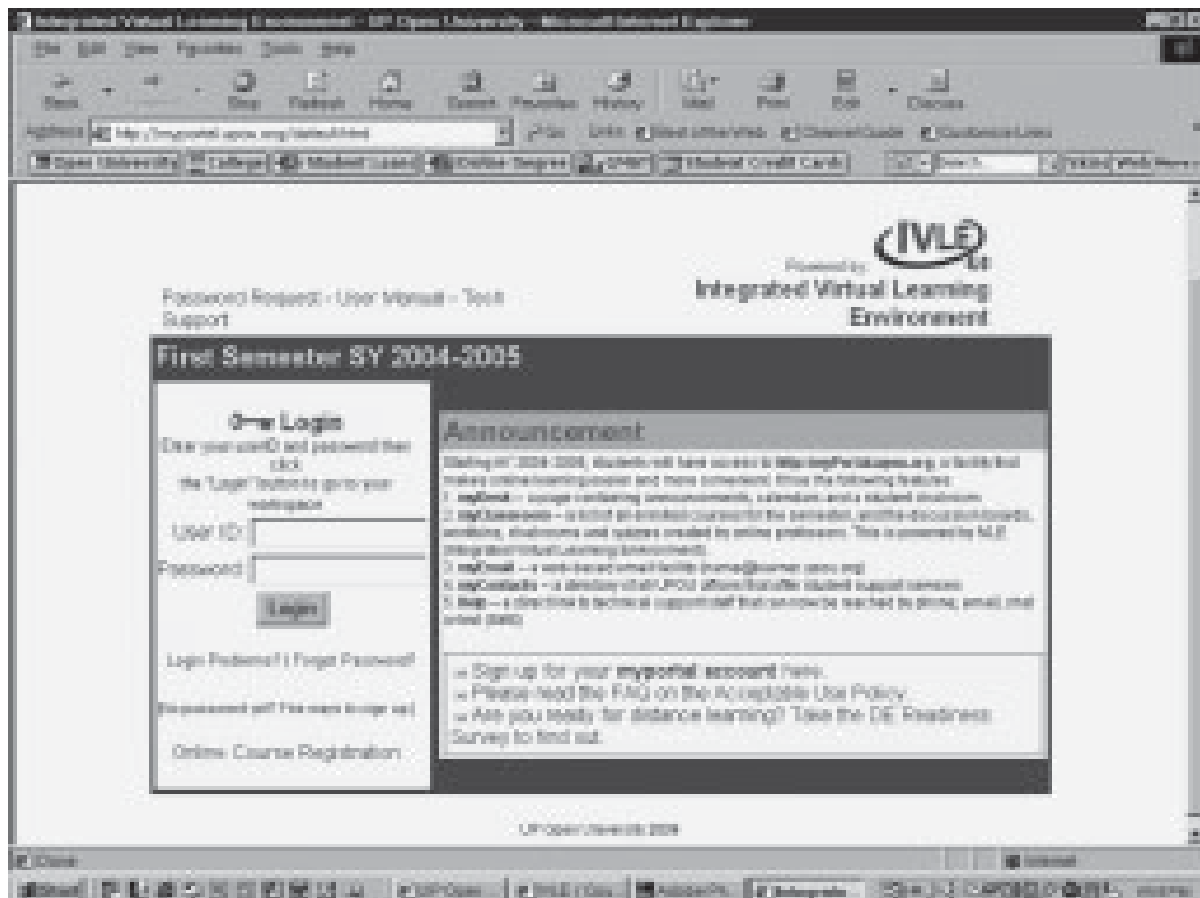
Integrated Virtual Learning Environment - UP Open University - Microsoft Internet Explorer

File Edit View Favorites Tools Help

Back Stop Refresh Home Search Favorites History Mail Print Edit Discuss

Address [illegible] Go Links

IVLE

Powered by

Integrated Virtual Learning Environment

Password Request - User Manual - Tech Support

First Semester SY 2004-2005

Login

Enter your userID and password then click the "Login" button to go to your workspace

User ID:

Password:

Login

Login Problems? | Forgot Password

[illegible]

Online Course Registration

Announcement

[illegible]

» Sign up for your myportal account here.

» Please read the FAQ on the Acceptable Use Policy.

» Are you ready for distance learning? Take the DE Readiness Survey to find out.

UP Open University 2004

Done

Internet

Start